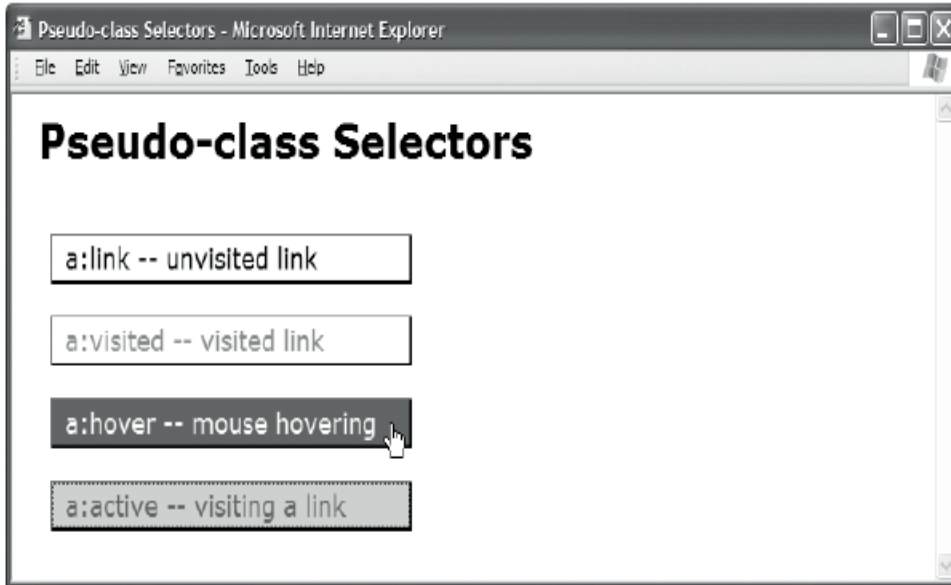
Pseudo-class Selectors - Microsoft Internet Explorer

File Edit View Favorites Tools Help

Pseudo-class Selectors

a:link -- unvisited link

a:visited -- visited link

a:hover -- mouse hovering

a:active -- visiting a link